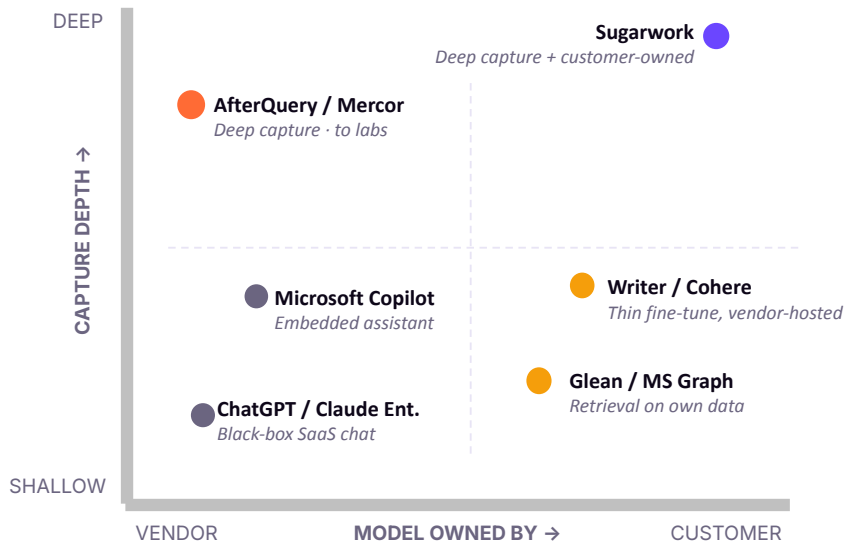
DEEP

Sugarwork
Deep capture + customer-owned

AfterQuery / Mercor
Deep capture · to labs

CAPTURE DEPTH →

Microsoft Copilot
Embedded assistant

Writer / Cohere
Thin fine-tune, vendor-hosted

Glean / MS Graph
Retrieval on own data

ChatGPT / Claude Ent.
Black-box SaaS chat

SHALLOW

VENDOR

MODEL OWNED BY →

CUSTOMER